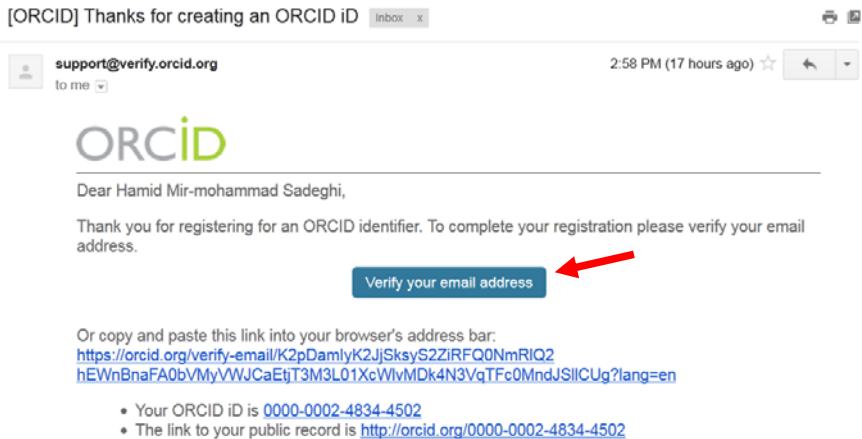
[ORCID] Thanks for creating an ORCID iD Inbox x

support@verify.orcid.org
to me

2:58 PM (17 hours ago)

ORCID

Dear Hamid Mir-mohammad Sadeghi,

Thank you for registering for an ORCID identifier. To complete your registration please verify your email address.

Verify your email address

Or copy and paste this link into your browser's address bar:
https://orcid.org/verify-email/K2pDamlyK2JjSksyS2ZiRFQ0NmRlQ2hEWnBnaFA0bVMyVWJCaEtjT3M3L01XcWlvMDk4N3VqTFc0MndJSllCUg?lang=en

• Your ORCID iD is 0000-0002-4834-4502
• The link to your public record is http://orcid.org/0000-0002-4834-4502